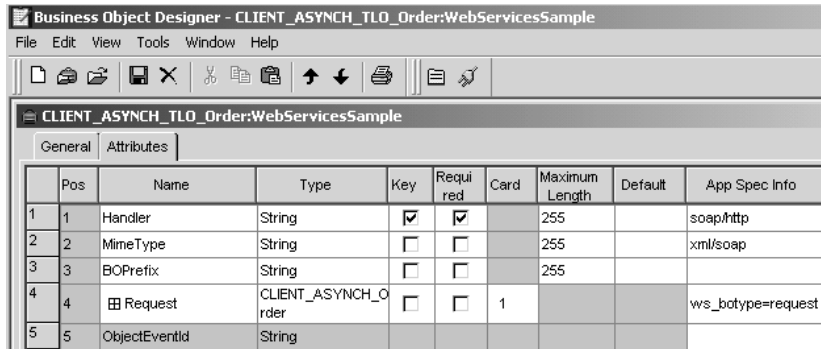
Business Object Designer - CLIENT_ASYNCH_TLO_Order:WebServicesSample

File Edit View Tools Window Help

CLIENT_ASYNCH_TLO_Order:WebServicesSample

General | Attributes

| | Pos | Name | Type | Key | Required | Card | Maximum Length | Default | App Spec Info |
|---|---|---|---|---|---|---|---|---|---|
| 1 | 1 | Handler | String | ☑ | ☑ | | 255 | | soap/http |
| 2 | 2 | MimeType | String | ☐ | ☐ | | 255 | | xml/soap |
| 3 | 3 | BOPrefix | String | ☐ | ☐ | | 255 | | |
| 4 | 4 | ⊞ Request | CLIENT_ASYNCH_Order | ☐ | ☐ | 1 | | | ws_botype=request |
| 5 | 5 | ObjectEventId | String | | | | | | |